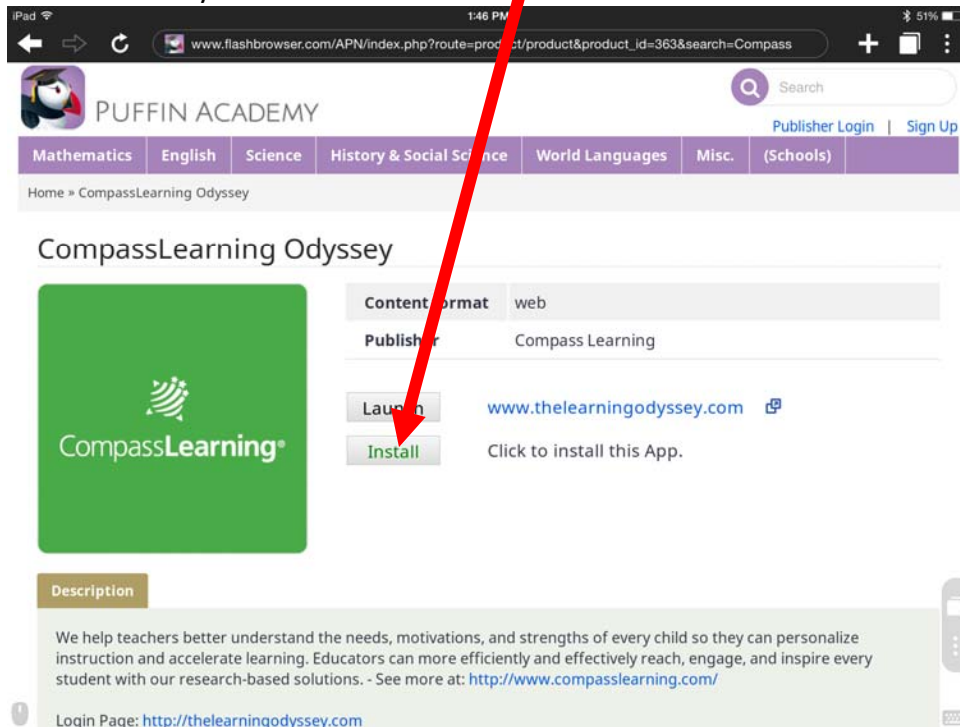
iPad 1:46 PM 51%

www.flashbrowser.com/APN/index.php?route=prod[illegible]t/product&product_id=363&search=Compass

PUFFIN ACADEMY

Search

Publisher Login | Sign Up

Mathematics | English | Science | History & Social Sci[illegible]nce | World Languages | Misc. | (Schools)

Home » CompassLearning Odyssey

CompassLearning Odyssey

| Content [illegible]rmat | web |
|---|---|
| Publish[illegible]r | Compass Learning |

CompassLearning®

Laun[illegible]h www.thelearningodyssey.com

Install Click to install this App.

Description

We help teachers better understand the needs, motivations, and strengths of every child so they can personalize instruction and accelerate learning. Educators can more efficiently and effectively reach, engage, and inspire every student with our research-based solutions. - See more at: http://www.compasslearning.com/

Login Page: http://thelearningodyssey.com